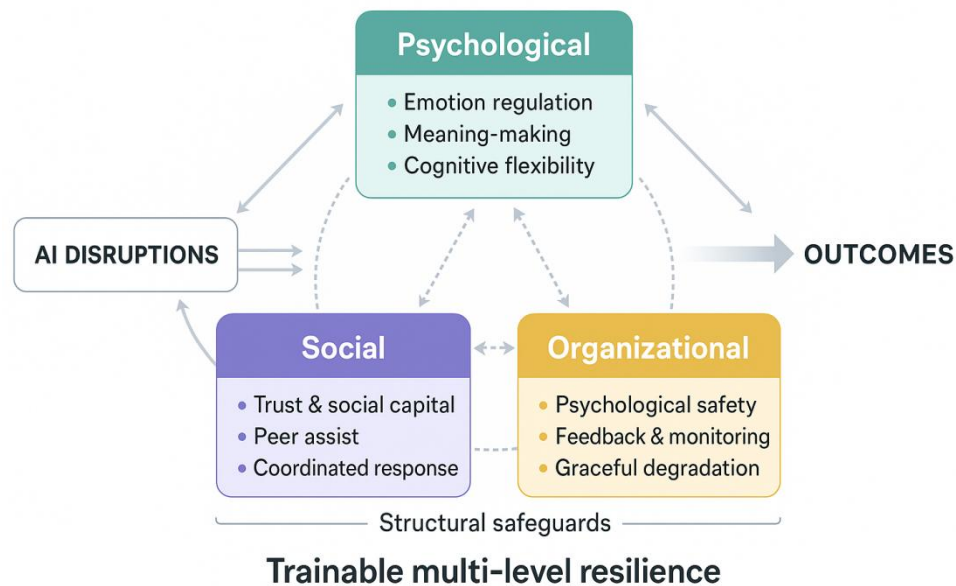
Psychological
- Emotion regulation
- Meaning-making
- Cognitive flexibility

AI DISRUPTIONS

OUTCOMES

Social
- Trust & social capital
- Peer assist
- Coordinated response

Organizational
- Psychological safety
- Feedback & monitoring
- Graceful degradation

Structural safeguards

Trainable multi-level resilience